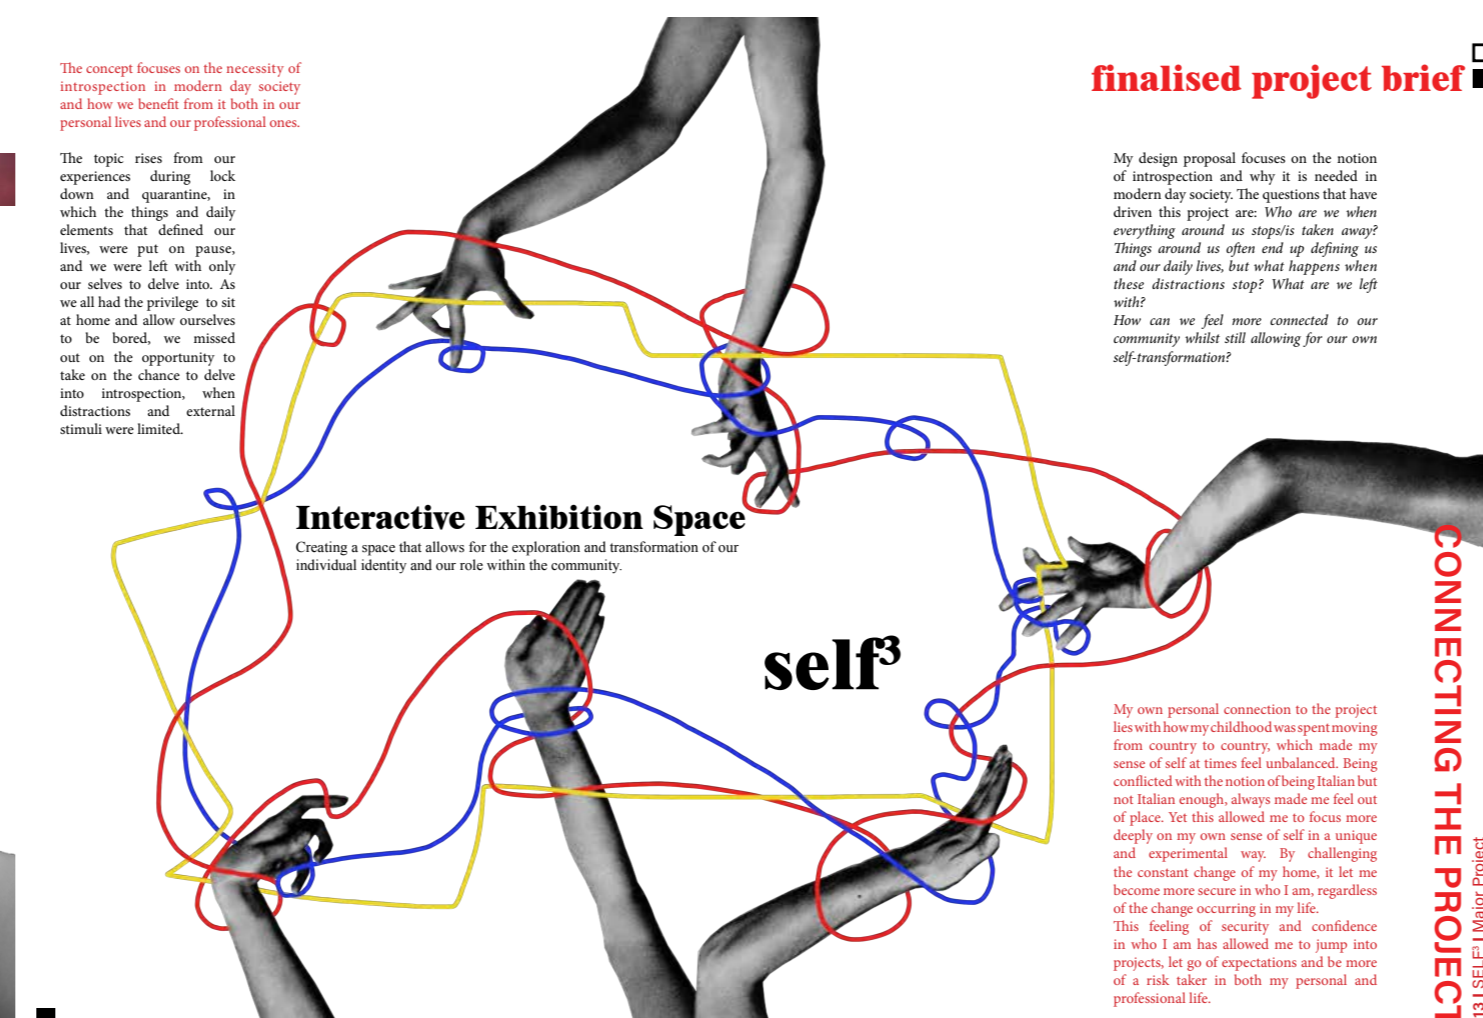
The concept focuses on the necessity of introspection in modern day society and how we benefit from it both in our personal lives and our professional ones.

The topic rises from our experiences during lock down and quarantine, in which the things and daily elements that defined our lives, were put on pause, and we were left with only our selves to delve into. As we all had the privilege to sit at home and allow ourselves to be bored, we missed out on the opportunity to take on the chance to delve into introspection, when distractions and external stimuli were limited.

finalised project brief

My design proposal focuses on the notion of introspection and why it is needed in modern day society. The questions that have driven this project are: *Who are we when everything around us stops/is taken away? Things around us often end up defining us and our daily lives, but what happens when these distractions stop? What are we left with?*
*How can we feel more connected to our community whilst still allowing for our own self-transformation?*

Interactive Exhibition Space

Creating a space that allows for the exploration and transformation of our individual identity and our role within the community.

self$^3$

My own personal connection to the project lies with how my childhood was spent moving from country to country, which made my sense of self at times feel unbalanced. Being conflicted with the notion of being Italian but not Italian enough, always made me feel out of place. Yet this allowed me to focus more deeply on my own sense of self in a unique and experimental way. By challenging the constant change of my home, it let me become more secure in who I am, regardless of the change occurring in my life.
This feeling of security and confidence in who I am has allowed me to jump into projects, let go of expectations and be more of a risk taker in both my personal and professional life.

CONNECTING THE PROJECT

13 | SELF$^3$ | Major Project